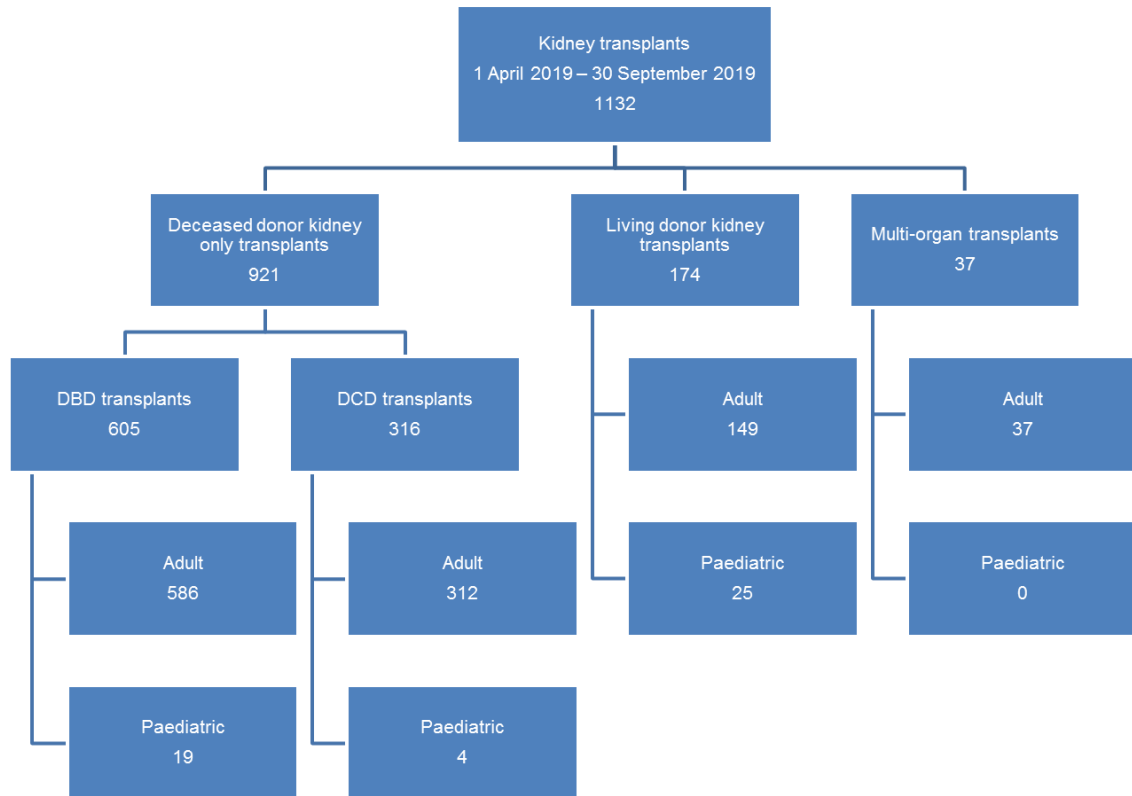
Kidney transplants
1 April 2019 – 30 September 2019
1132

Deceased donor kidney only transplants
921

DBD transplants
605

Adult
586

Paediatric
19

DCD transplants
316

Adult
312

Paediatric
4

Living donor kidney transplants
174

Adult
149

Paediatric
25

Multi-organ transplants
37

Adult
37

Paediatric
0